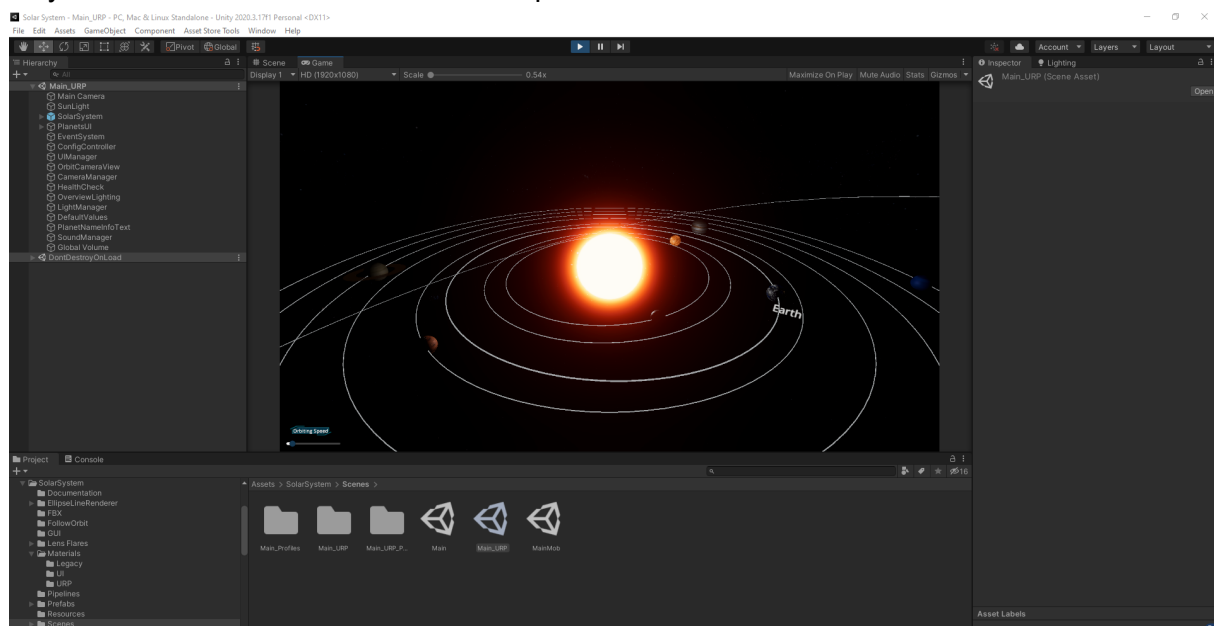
Solar System - Main_URP - PC, Mac & Linux Standalone - Unity 2020.3.17f1 Personal <DX11>
File Edit Assets GameObject Component Asset Store Tools Window Help

Pivot Global

Account Layers Layout

Hierarchy
All
Main_URP
Main Camera
SunLight
SolarSystem
PlanetsUI
EventSystem
ConfigController
UIManager
OrbitCameraView
CameraManager
HealthCheck
OverviewLighting
LightManager
DefaultValues
PlanetNameInfoText
SoundManager
Global Volume
DontDestroyOnLoad

Scene Game
Display 1 HD (1920x1080) Scale 0.54x
Maximize On Play Mute Audio Stats Gizmos

Earth

Orbiting Speed

Inspector Lighting
Main_URP (Scene Asset)
Open

Project Console
16
SolarSystem
Documentation
EllipseLineRenderer
FBX
FollowOrbit
GUI
Lens Flares
Materials
Legacy
UI
URP
Pipelines
Prefabs
Resources
Scenes

Assets > SolarSystem > Scenes >
Main_Profiles Main_URP Main_URP_P... Main Main_URP MainMob

Asset Labels